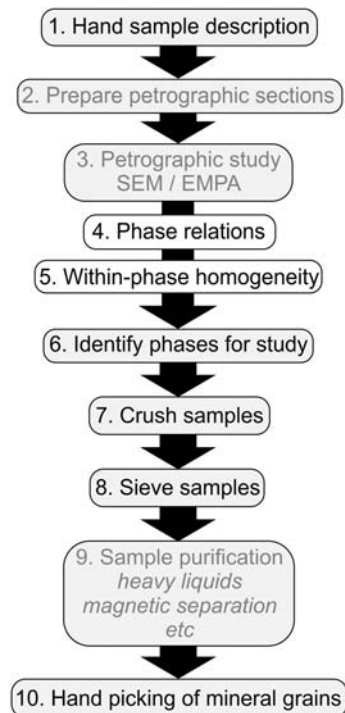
1. Hand sample description

2. Prepare petrographic sections

3. Petrographic study
SEM / EMPA

4. Phase relations

5. Within-phase homogeneity

6. Identify phases for study

7. Crush samples

8. Sieve samples

9. Sample purification
*heavy liquids*
*magnetic separation*
*etc*

10. Hand picking of mineral grains